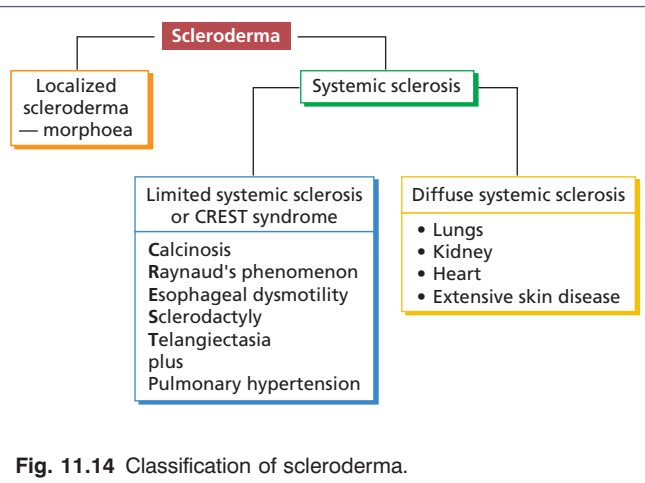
Scleroderma

Localized scleroderma — morphoea

Systemic sclerosis

Limited systemic sclerosis or CREST syndrome

Calcinosis
Raynaud's phenomenon
Esophageal dysmotility
Sclerodactyly
Telangiectasia
plus
Pulmonary hypertension

Diffuse systemic sclerosis

• Lungs
• Kidney
• Heart
• Extensive skin disease

Fig. 11.14 Classification of scleroderma.